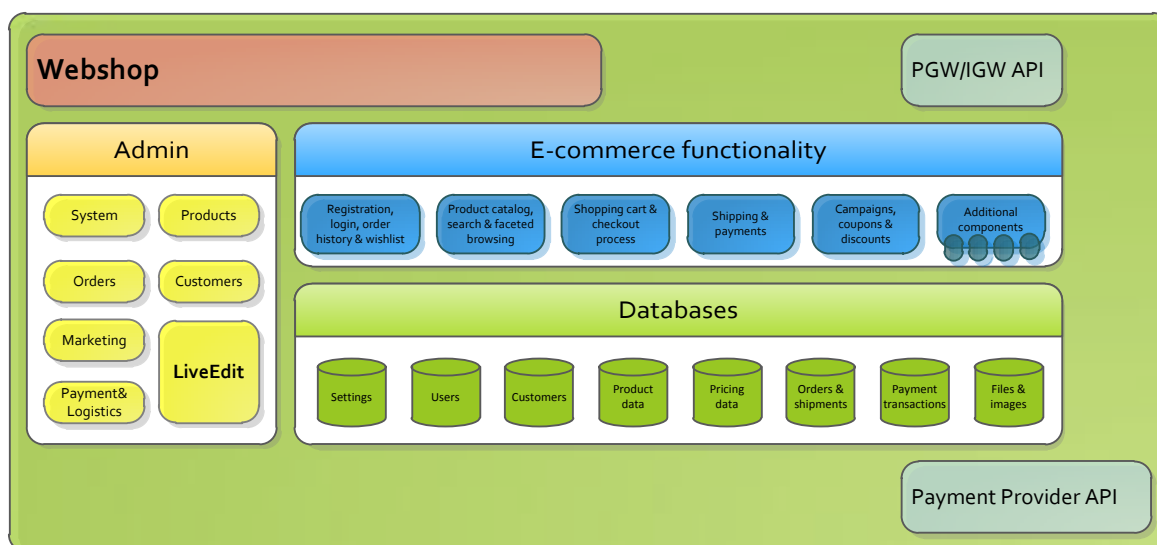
Webshop

PGW/IGW API

Admin

System

Products

Orders

Customers

Marketing

LiveEdit

Payment& Logistics

E-commerce functionality

Registration, login, order history & wishlist

Product catalog, search & faceted browsing

Shopping cart & checkout process

Shipping & payments

Campaigns, coupons & discounts

Additional components

Databases

Settings

Users

Customers

Product data

Pricing data

Orders & shipments

Payment transactions

Files & images

Payment Provider API